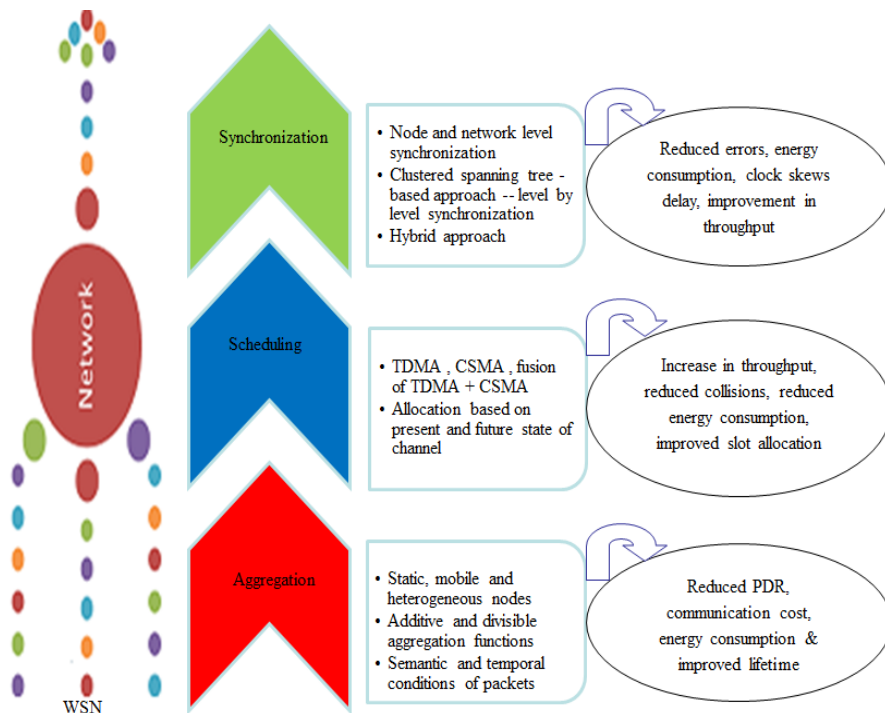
Network

WSN

Synchronization

• Node and network level synchronization
• Clustered spanning tree - based approach -- level by level synchronization
• Hybrid approach

Reduced errors, energy consumption, clock skews delay, improvement in throughput

Scheduling

• TDMA , CSMA , fusion of TDMA + CSMA
• Allocation based on present and future state of channel

Increase in throughput, reduced collisions, reduced energy consumption, improved slot allocation

Aggregation

• Static, mobile and heterogeneous nodes
• Additive and divisible aggregation functions
• Semantic and temporal conditions of packets

Reduced PDR, communication cost, energy consumption & improved lifetime